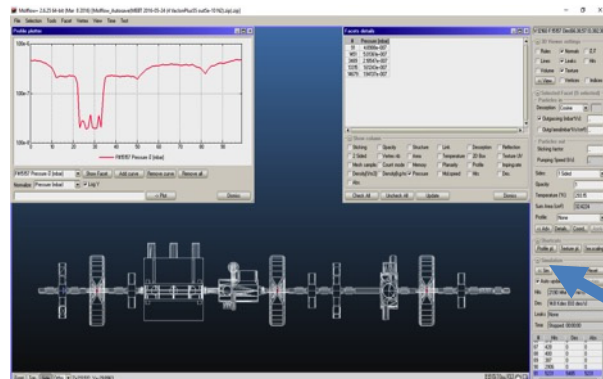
Molflow+ 2.6.23 64-bit (Mar 6 2018) [Molflow_Autosave]

File Selection Tools Facet Vertex View Test

Profile plotter

100e-6

100e-7

100e-8

— FW8/57 Pressure Z [mbar]

Normalize: Pressure [mbar] Log Y

Show Facet Add curve Remove curve Remove all

Plot Dismiss

Facets details

| # | Pressure [mbar] |
|---|---|
| 91 | 4.0998e-007 |
| 903 | 5.0130e-007 |
| 2469 | 2.5854e-007 |
| 5235 | 9.0243e-007 |
| 9679 | 1.5437e-007 |

Show column

Sticking Opacity Structure Link Reflection
2 Sided Vertex nb Area Temperature 2D Box Texture UV
Mesh sample Count mode Memory Planarity Profile Imping.rate
Density[1/m3] Density[kg/m3] Pressure Mol.speed Hits Des.

Check All Uncheck All Update Dismiss

Ruler Normals Lines Leaks Hits Volume Texture

Selected Facet

Particles in
Desorption Cosine

Outgassing [mbar*l/s]
Outg/area [mbar*l/s/cm2]

Particles out
Sticking factor
Pumping Speed [l/s]

Sides 1 Sided
Opacity
Temperature [°C] 293.15
Sum Area [cm2]
Profile None

Apply

Simulation
Start/Stop
Auto update

Hits
Des.
Leaks None
Time Stopped: 00:00:00